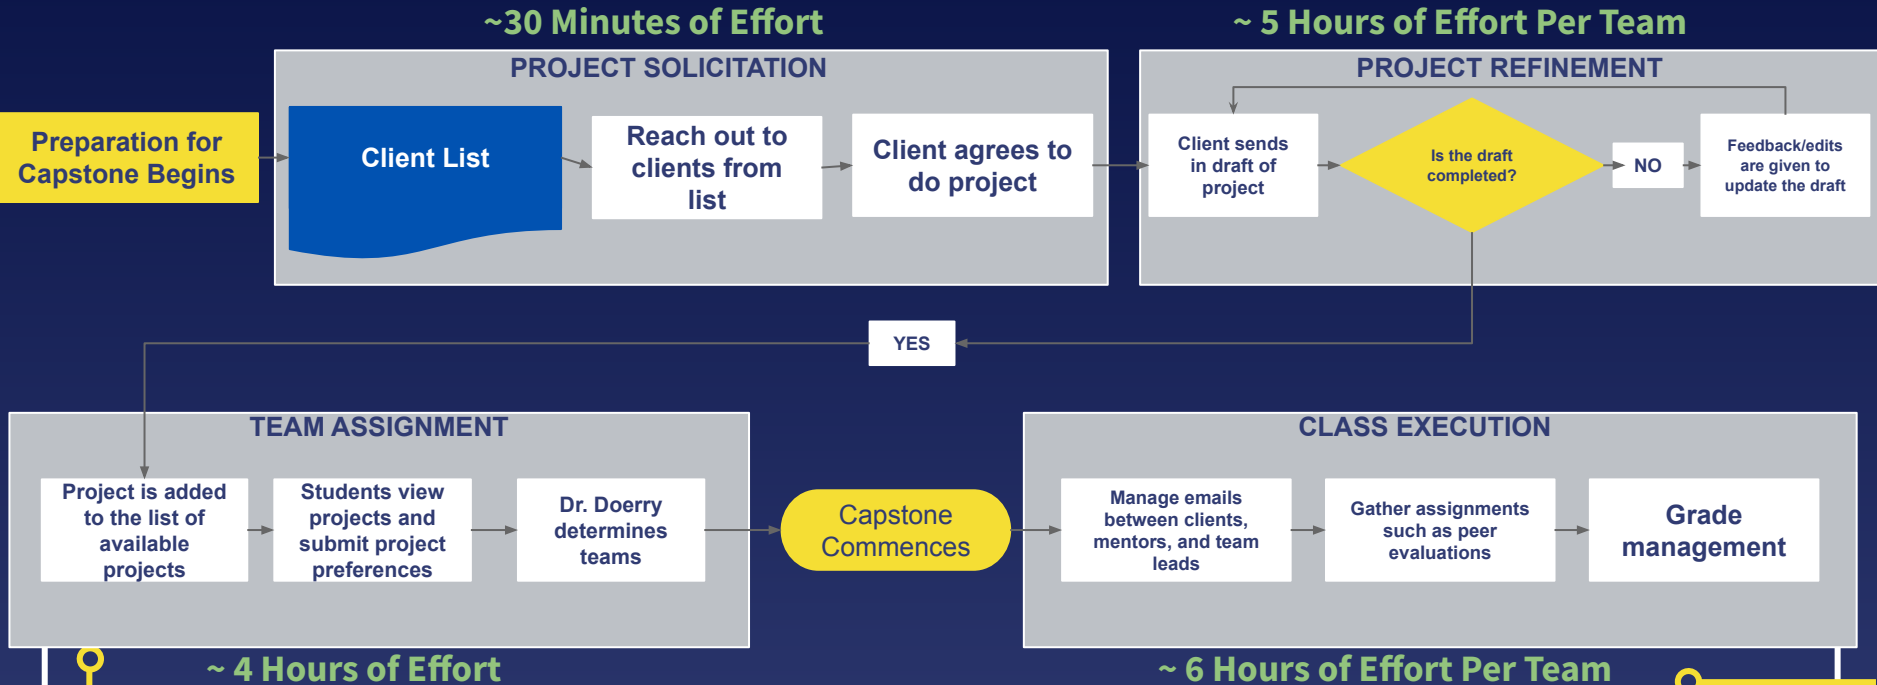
~30 Minutes of Effort

~ 5 Hours of Effort Per Team

Preparation for Capstone Begins

PROJECT SOLICITATION

Client List

Reach out to clients from list

Client agrees to do project

PROJECT REFINEMENT

Client sends in draft of project

Is the draft completed?

NO

Feedback/edits are given to update the draft

YES

TEAM ASSIGNMENT

Project is added to the list of available projects

Students view projects and submit project preferences

Dr. Doerry determines teams

Capstone Commences

CLASS EXECUTION

Manage emails between clients, mentors, and team leads

Gather assignments such as peer evaluations

Grade management

~ 4 Hours of Effort

~ 6 Hours of Effort Per Team